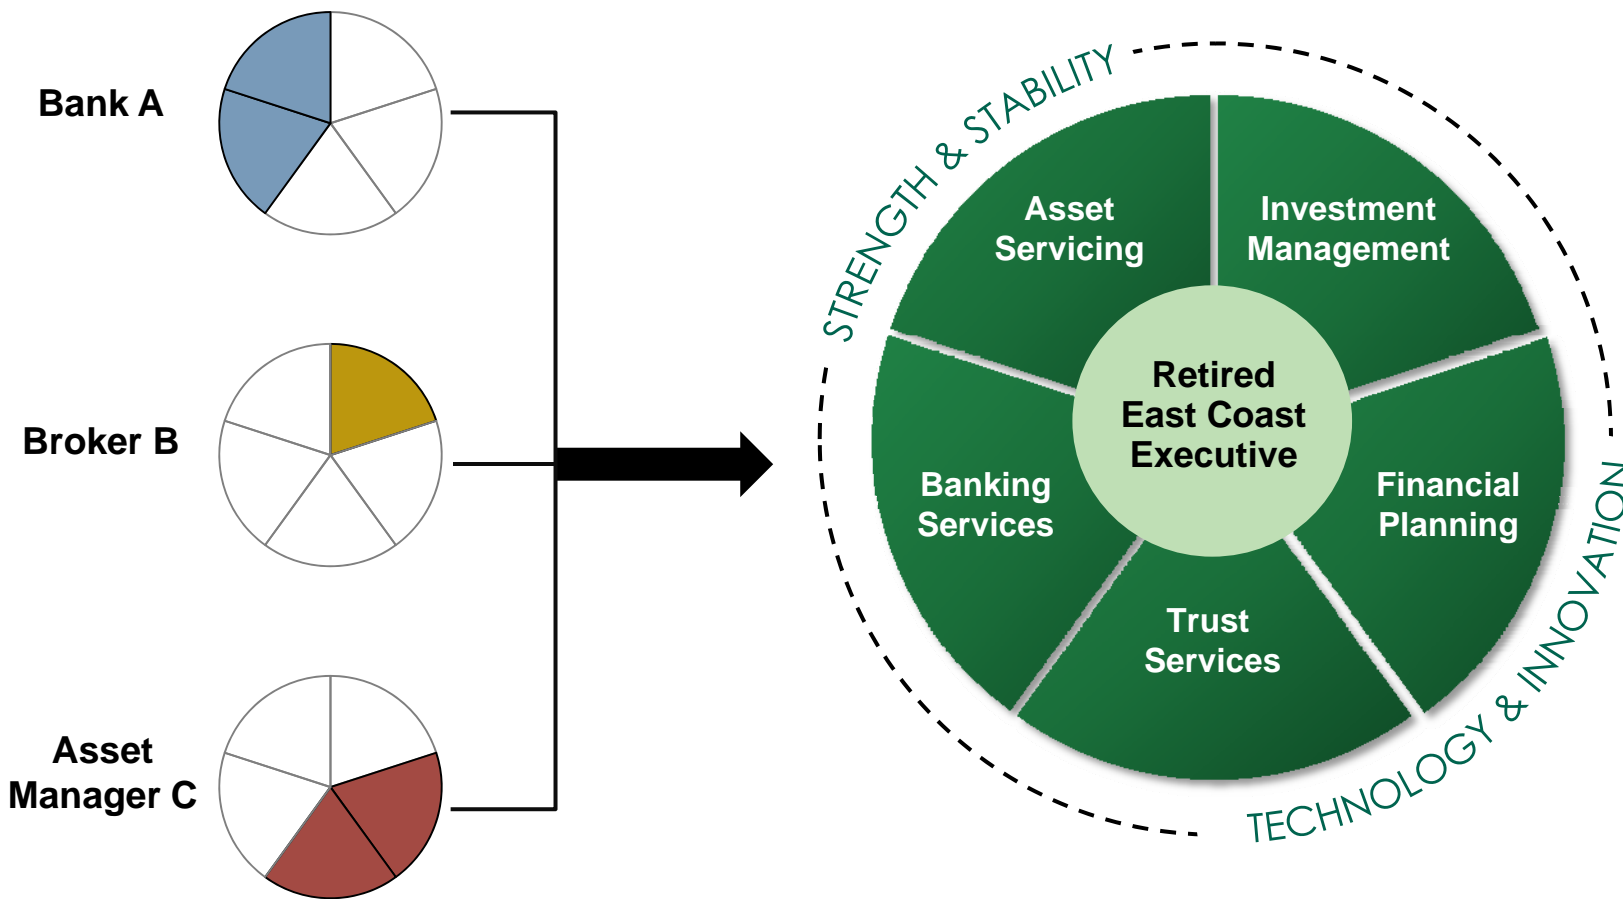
Bank A

Broker B

Asset Manager C

STRENGTH & STABILITY

Asset Servicing

Investment Management

Retired East Coast Executive

Banking Services

Financial Planning

Trust Services

TECHNOLOGY & INNOVATION